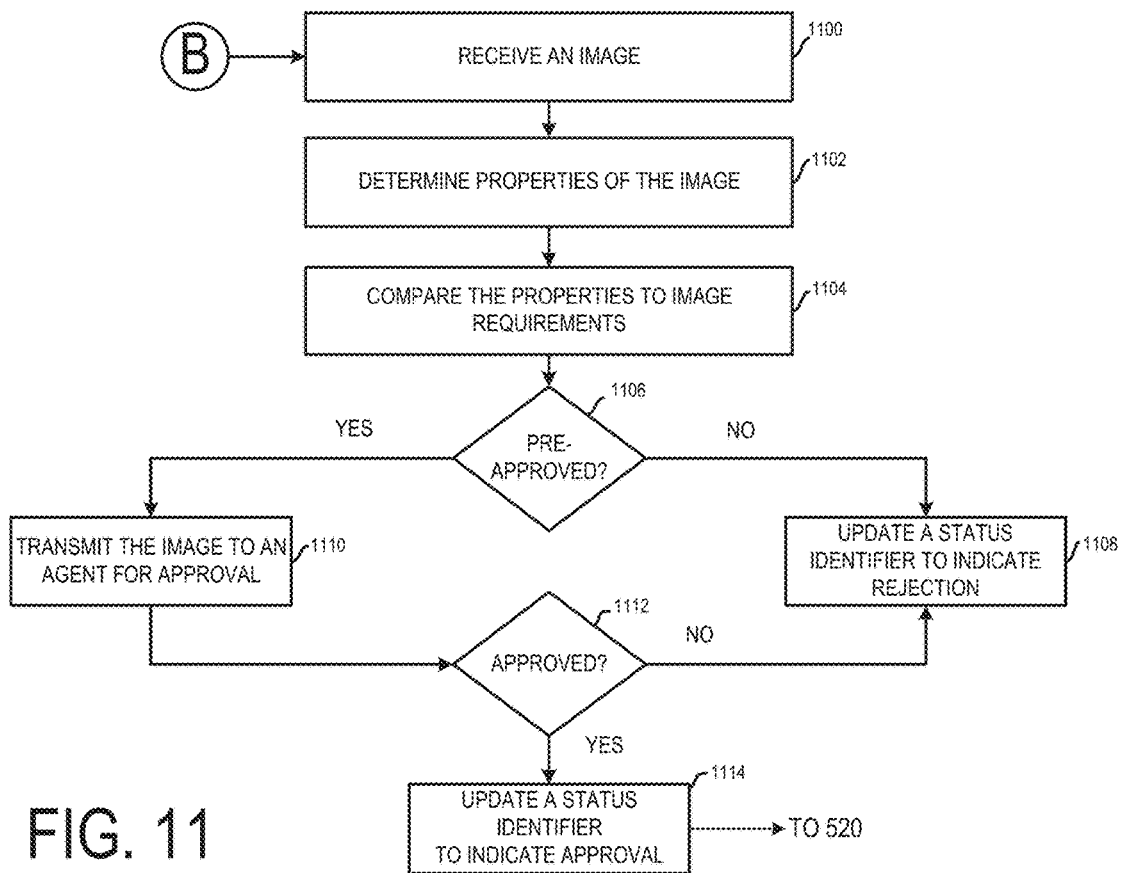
B

RECEIVE AN IMAGE

1100

DETERMINE PROPERTIES OF THE IMAGE

1102

COMPARE THE PROPERTIES TO IMAGE REQUIREMENTS

1104

1106

YES

PRE-APPROVED?

NO

TRANSMIT THE IMAGE TO AN AGENT FOR APPROVAL

1110

UPDATE A STATUS IDENTIFIER TO INDICATE REJECTION

1108

1112

APPROVED?

NO

YES

1114

UPDATE A STATUS IDENTIFIER TO INDICATE APPROVAL

TO 520

FIG. 11